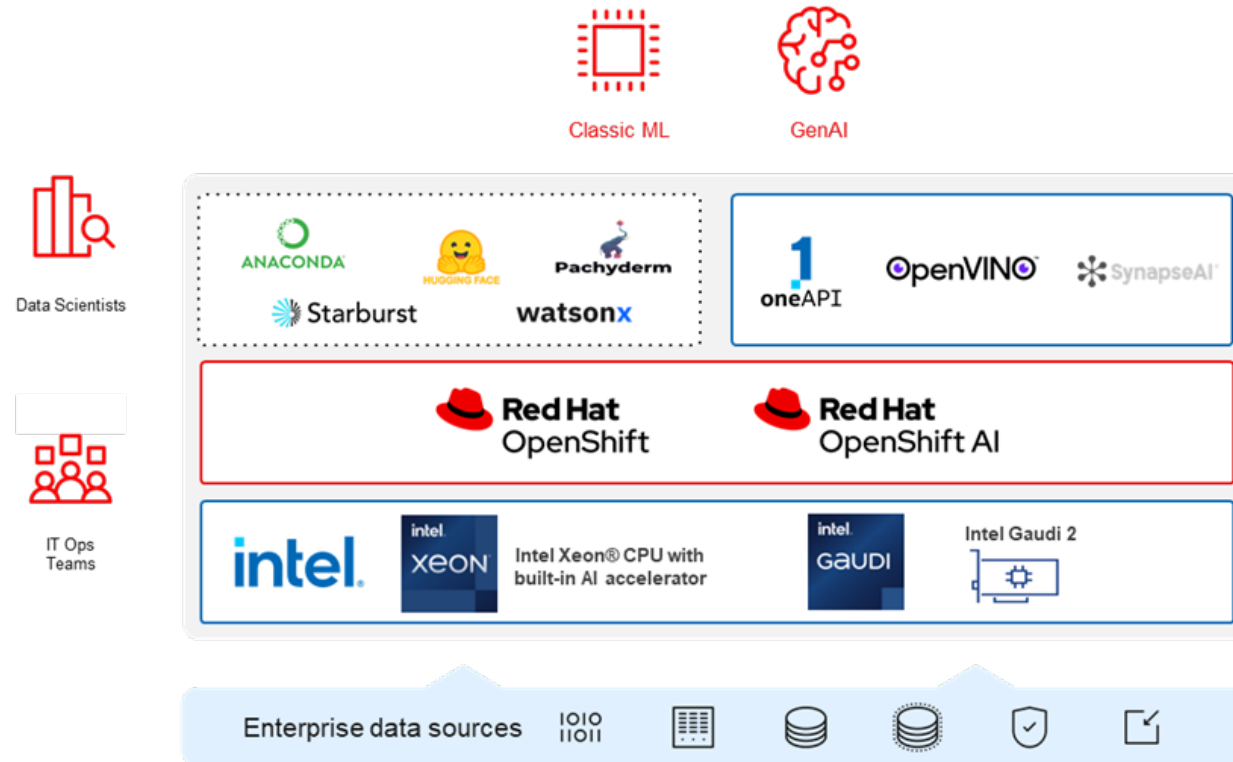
Classic ML

GenAI

Data Scientists

IT Ops Teams

ANACONDA

HUGGING FACE

Pachyderm

Starburst

watsonx

1
oneAPI

OpenVINO

SynapseAI

Red Hat
OpenShift

Red Hat
OpenShift AI

intel.

intel.
XEON

Intel Xeon® CPU with built-in AI accelerator

intel.
GAUDI

Intel Gaudi 2

Enterprise data sources

1010
1101